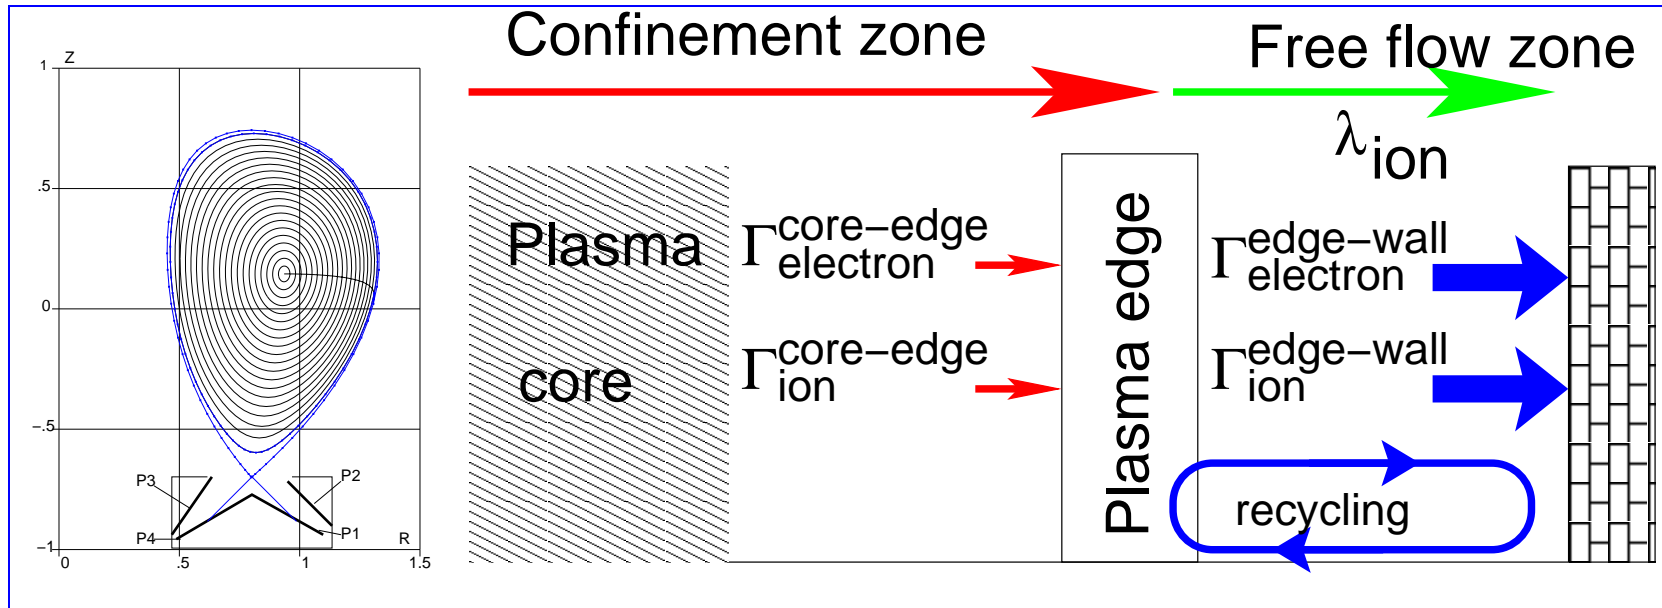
Z
1
.5
0
−.5
−1
0
.5
1
1.5
R
P3
P2
P4
P1

Confinement zone

Free flow zone

$\lambda_{ion}$

Plasma

core

$\Gamma^{core-edge}_{electron}$

$\Gamma^{core-edge}_{ion}$

Plasma edge

$\Gamma^{edge-wall}_{electron}$

$\Gamma^{edge-wall}_{ion}$

recycling